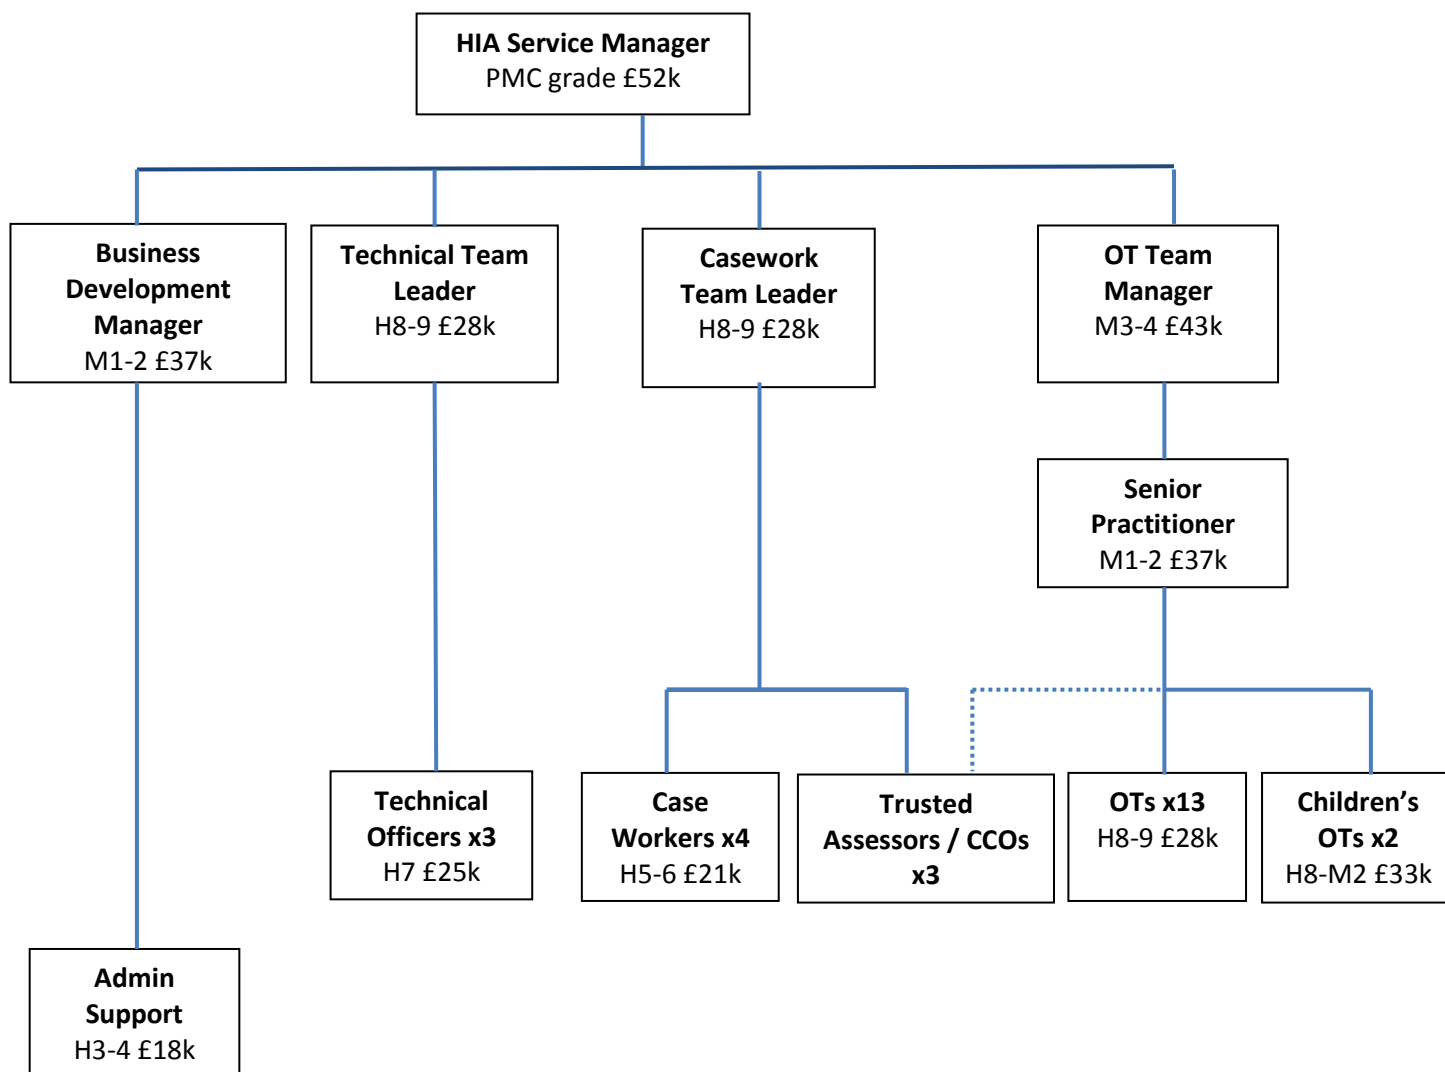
HIA Service Manager
PMC grade £52k

Business Development Manager
M1-2 £37k

Technical Team Leader
H8-9 £28k

Casework Team Leader
H8-9 £28k

OT Team Manager
M3-4 £43k

Senior Practitioner
M1-2 £37k

Technical Officers x3
H7 £25k

Case Workers x4
H5-6 £21k

Trusted Assessors / CCOs x3

OTs x13
H8-9 £28k

Children's OTs x2
H8-M2 £33k

Admin Support
H3-4 £18k